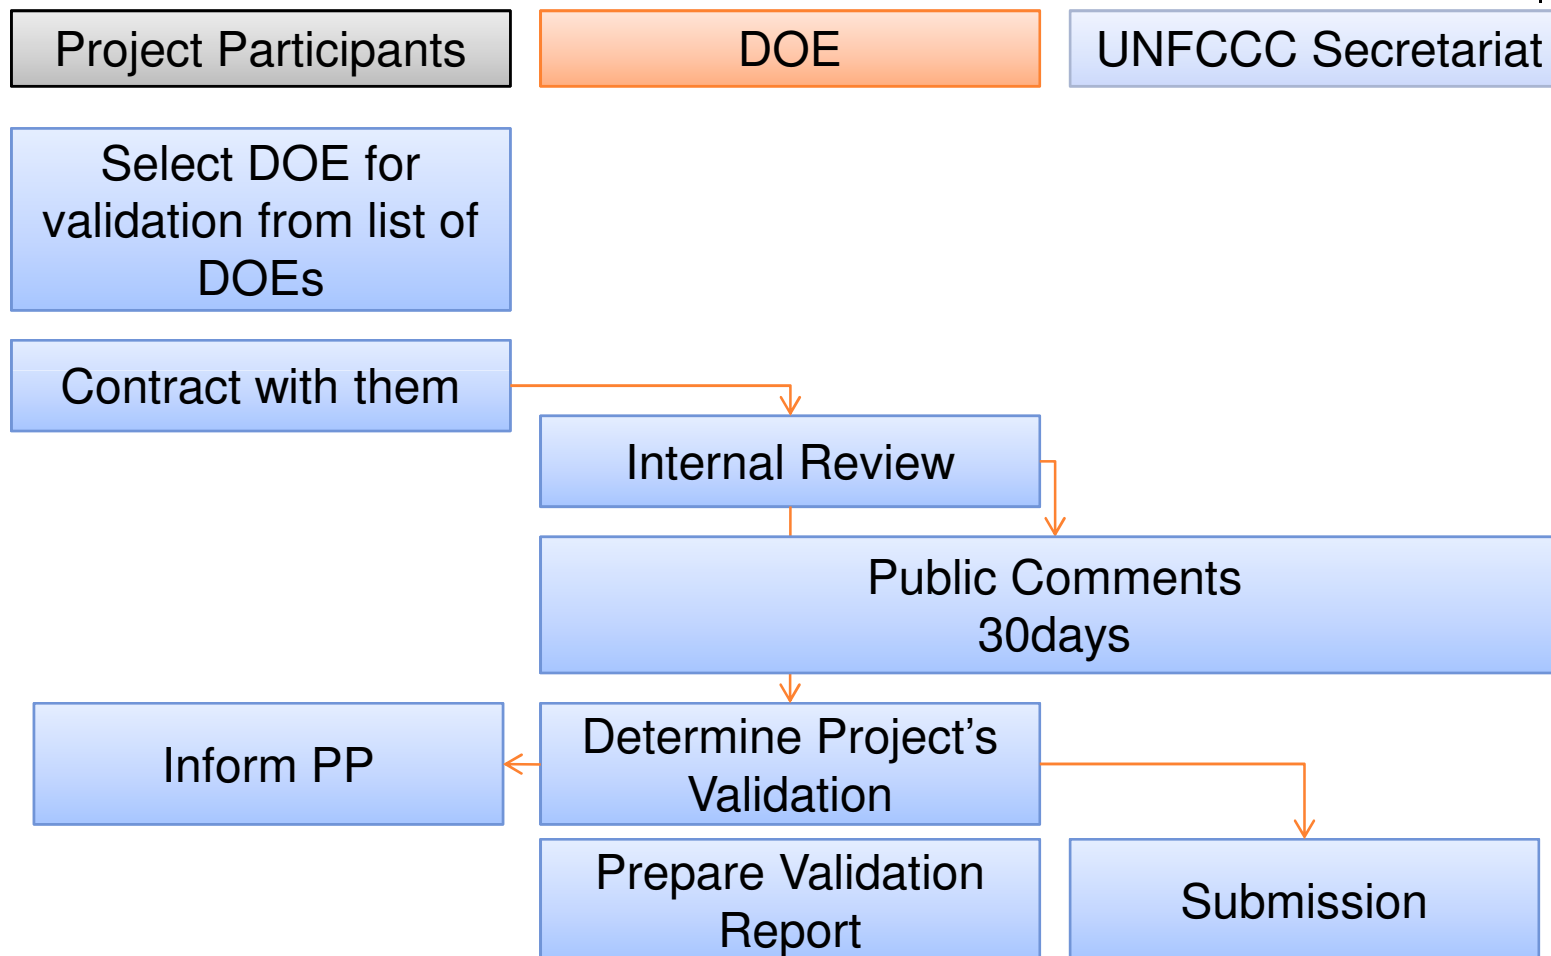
Project Participants

DOE

UNFCCC Secretariat

Select DOE for validation from list of DOEs

Contract with them

Internal Review

Public Comments 30days

Inform PP

Determine Project’s Validation

Prepare Validation Report

Submission